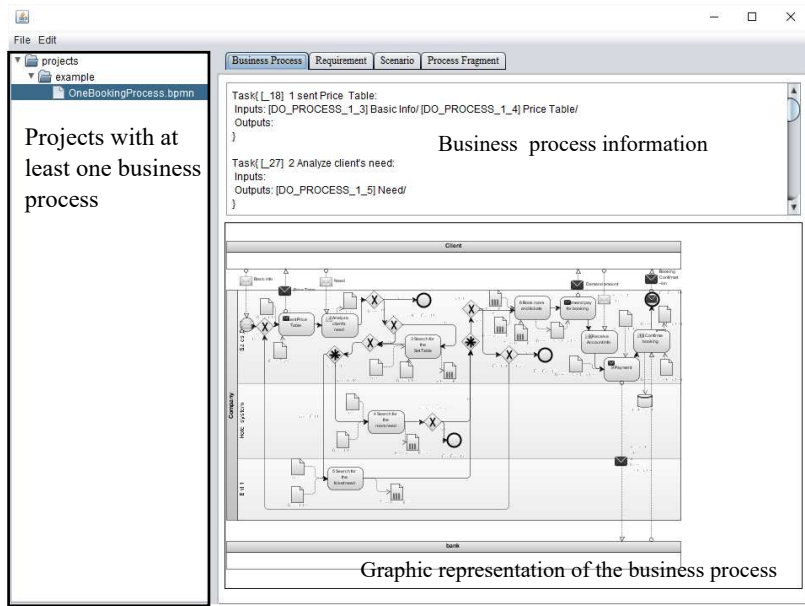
File Edit

projects
example
OneBookingProcess.bpmn

Projects with at least one business process

Business Process | Requirement | Scenario | Process Fragment

Task[_18] 1 sent Price Table:
Inputs: [DO_PROCESS_1_3] Basic Info/ [DO_PROCESS_1_4] Price Table/
Outputs:
}

Task[_27] 2 Analyze client's need:
Inputs:
Outputs: [DO_PROCESS_1_5] Need/
}

Business process information

Client

Basic info

Need

Booking Contract

Company

sent Price Table

2 Analyze client's need

3 Search for the SetTable

4 Search for the room need

5 Search for the ticket need

6 Book room and ticket

Receive Accounts info

Payment

Confirm booking

bank

Graphic representation of the business process